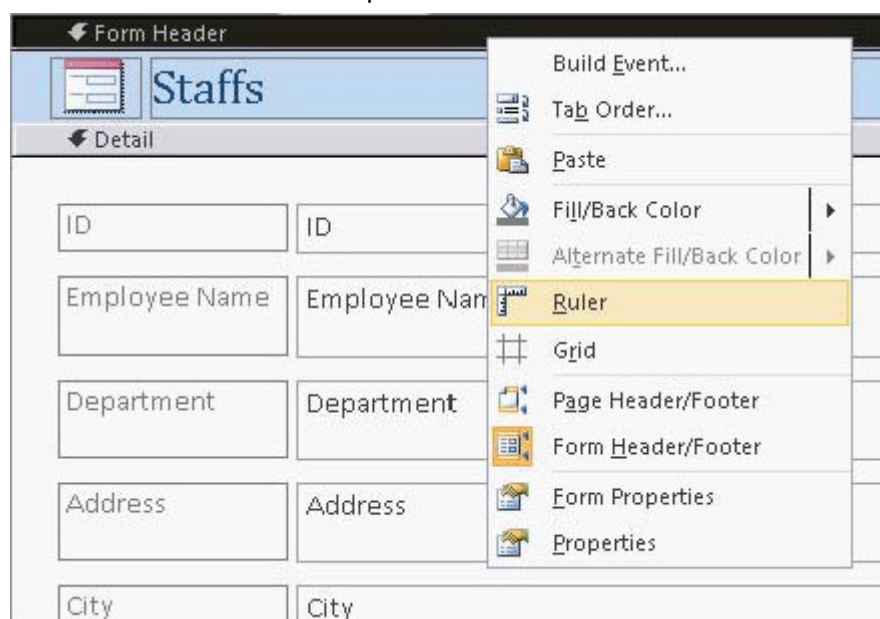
Form Header
Staffs
Detail
ID
ID
Employee Name
Employee Nam
Department
Department
Address
Address
City
City

Build Event...
Tab Order...
Paste
Fill/Back Color
Alternate Fill/Back Color
Ruler
Grid
Page Header/Footer
Form Header/Footer
Form Properties
Properties